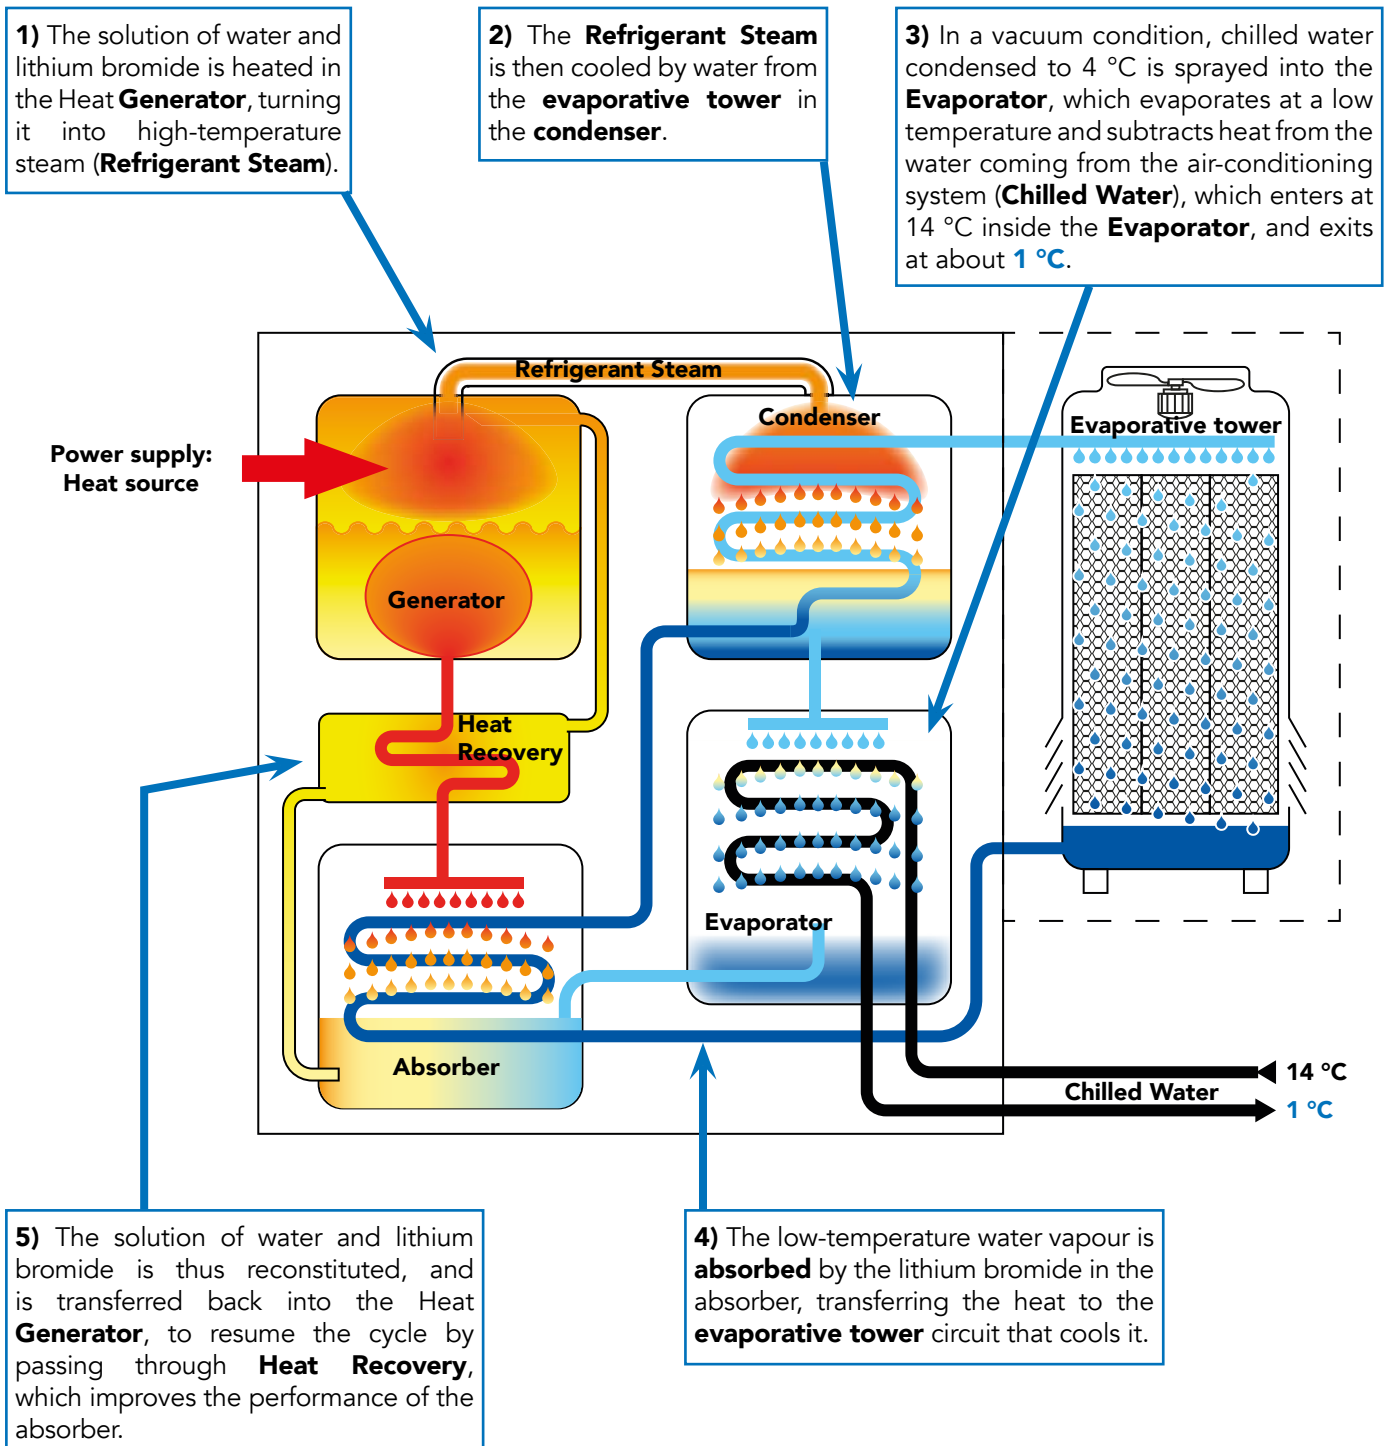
**1)** The solution of water and lithium bromide is heated in the Heat **Generator**, turning it into high-temperature steam (**Refrigerant Steam**).

**2)** The **Refrigerant Steam** is then cooled by water from the **evaporative tower** in the **condenser**.

**3)** In a vacuum condition, chilled water condensed to 4 °C is sprayed into the **Evaporator**, which evaporates at a low temperature and subtracts heat from the water coming from the air-conditioning system (**Chilled Water**), which enters at 14 °C inside the **Evaporator**, and exits at about **1 °C**.

Refrigerant Steam

Condenser

Evaporative tower

Power supply: Heat source

Generator

Heat Recovery

Evaporator

Absorber

14 °C

Chilled Water

1 °C

**5)** The solution of water and lithium bromide is thus reconstituted, and is transferred back into the Heat **Generator**, to resume the cycle by passing through **Heat Recovery**, which improves the performance of the absorber.

**4)** The low-temperature water vapour is **absorbed** by the lithium bromide in the absorber, transferring the heat to the **evaporative tower** circuit that cools it.